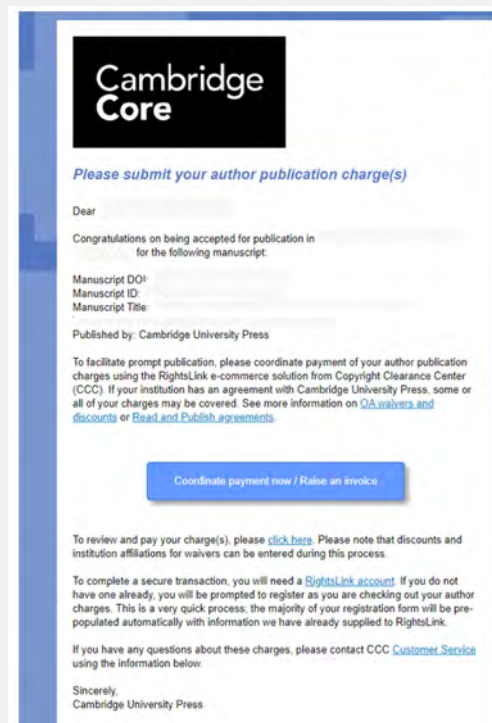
Cambridge Core

Please submit your author publication charge(s)

Dear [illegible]

Congratulations on being accepted for publication in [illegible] for the following manuscript:

Manuscript DOI: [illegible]
Manuscript ID: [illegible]
Manuscript Title: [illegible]

Published by: Cambridge University Press

To facilitate prompt publication, please coordinate payment of your author publication charges using the RightsLink e-commerce solution from Copyright Clearance Center (CCC). If your institution has an agreement with Cambridge University Press, some or all of your charges may be covered. See more information on OA waivers and discounts or Read and Publish agreements.

Coordinate payment now / Raise an invoice

To review and pay your charge(s), please click here. Please note that discounts and institution affiliations for waivers can be entered during this process.

To complete a secure transaction, you will need a RightsLink account. If you do not have one already, you will be prompted to register as you are checking out your author charges. This is a very quick process; the majority of your registration form will be pre-populated automatically with information we have already supplied to RightsLink.

If you have any questions about these charges, please contact CCC Customer Service using the information below.

Sincerely,
Cambridge University Press